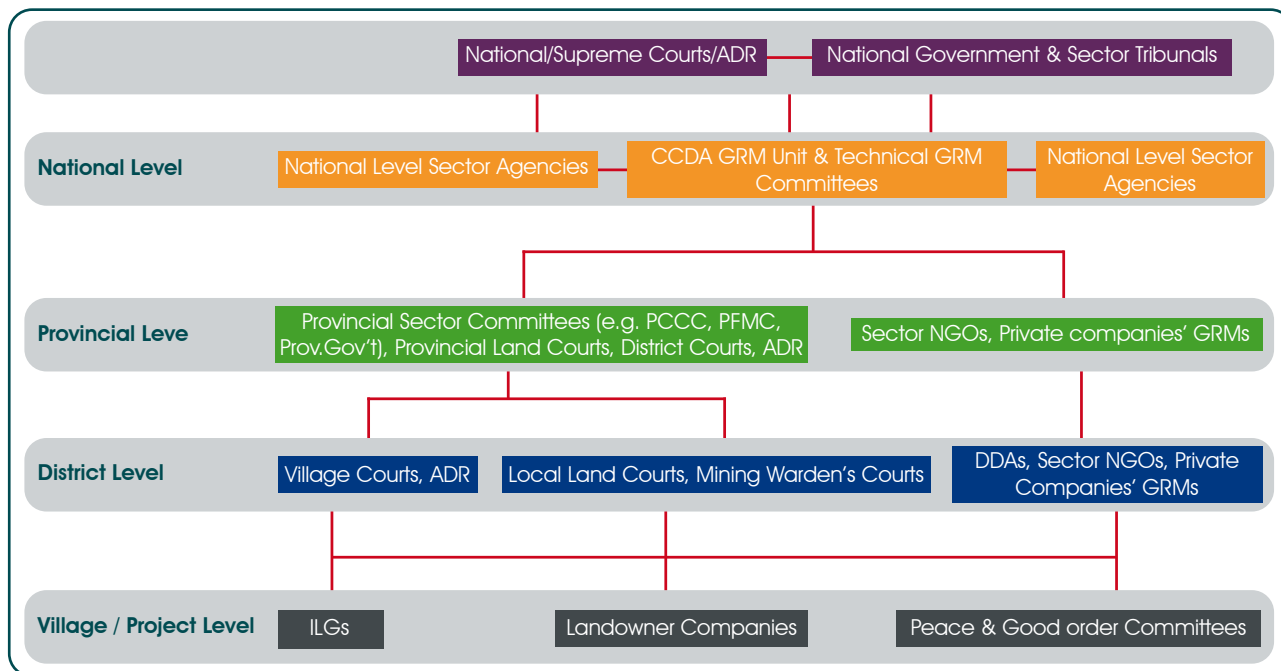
National/Supreme Courts/ADR

National Government & Sector Tribunals

National Level

National Level Sector Agencies

CCDA GRM Unit & Technical GRM Committees

National Level Sector Agencies

Provincial Leve

Provincial Sector Committees (e.g. PCCC, PFMC, Prov.Gov't), Provincial Land Courts, District Courts, ADR

Sector NGOs, Private companies' GRMs

District Level

Village Courts, ADR

Local Land Courts, Mining Warden's Courts

DDAs, Sector NGOs, Private Companies' GRMs

Village / Project Level

ILGs

Landowner Companies

Peace & Good order Committees